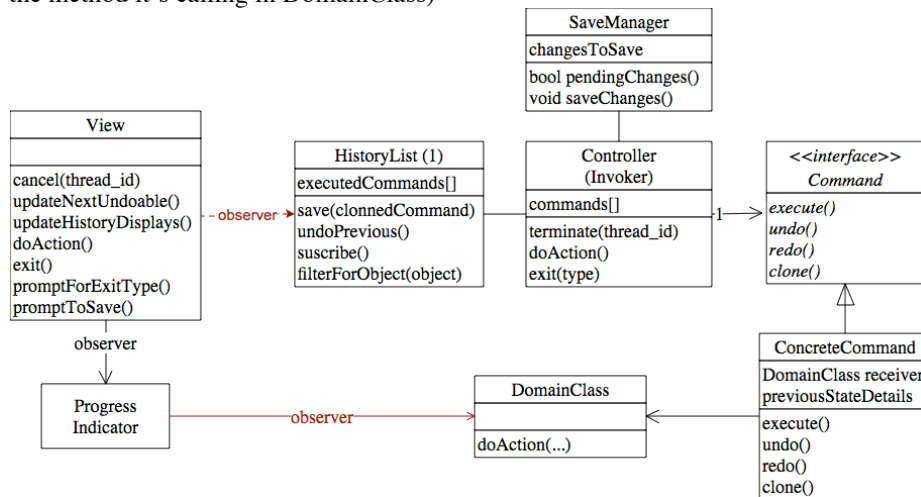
the method it's calling in DomainClass)

SaveManager
changesToSave
bool pendingChanges()
void saveChanges()

View
cancel(thread_id)
updateNextUndoable()
updateHistoryDisplays()
doAction()
exit()
promptForExitType()
promptToSave()

observer

HistoryList (1)
executedCommands[]
save(clonnedCommand)
undoPrevious()
suscribe()
filterForObject(object)

Controller
(Invoker)
commands[]
terminate(thread_id)
doAction()
exit(type)

1

<<interface>>
Command
execute()
undo()
redo()
clone()

observer

Progress
Indicator

observer

DomainClass
doAction(...)

ConcreteCommand
DomainClass receiver
previousStateDetails
execute()
undo()
redo()
clone()